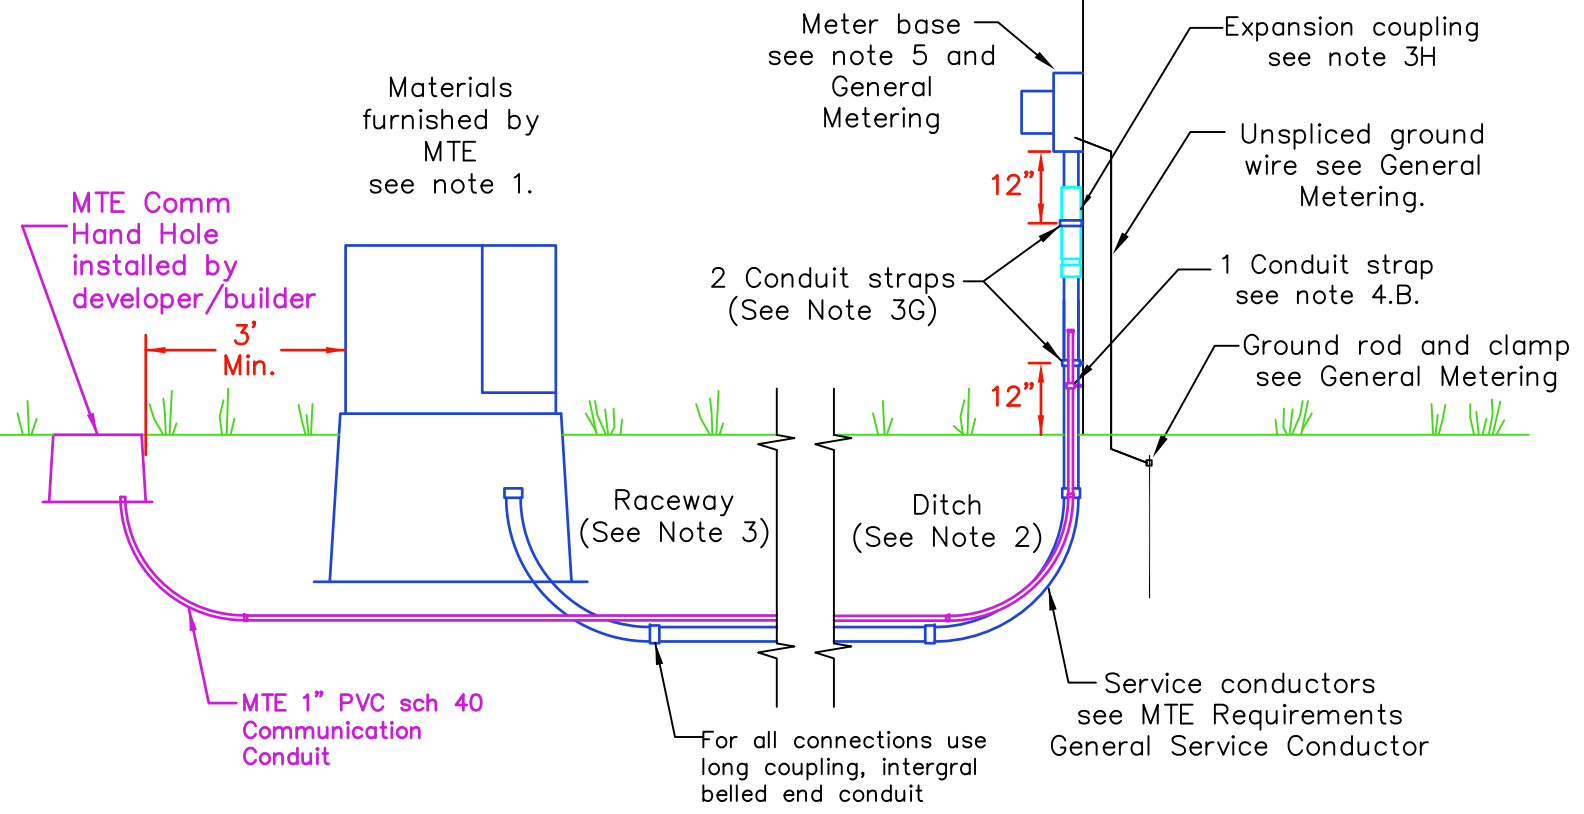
Meter base see note 5 and General Metering

Expansion coupling see note 3H

Materials furnished by MTE see note 1.

Unspliced ground wire see General Metering.

MTE Comm Hand Hole installed by developer/builder

12"

2 Conduit straps (See Note 3G)

1 Conduit strap see note 4.B.

3' Min.

Ground rod and clamp see General Metering

12"

Raceway (See Note 3)

Ditch (See Note 2)

Service conductors see MTE Requirements General Service Conductor

MTE 1" PVC sch 40 Communication Conduit

For all connections use long coupling, intergral belled end conduit